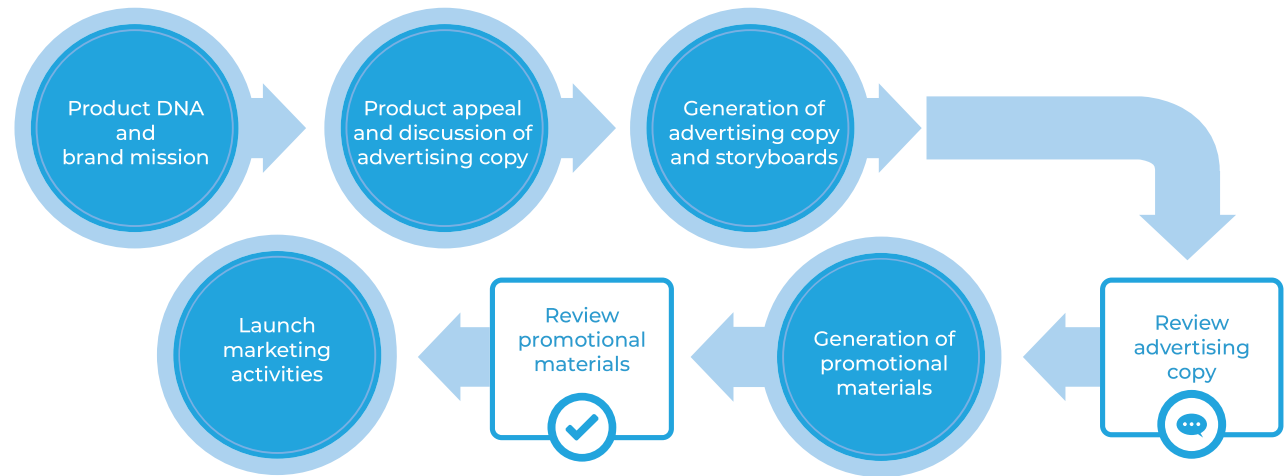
Product DNA and brand mission

Product appeal and discussion of advertising copy

Generation of advertising copy and storyboards

Review advertising copy

Generation of promotional materials

Review promotional materials

Launch marketing activities